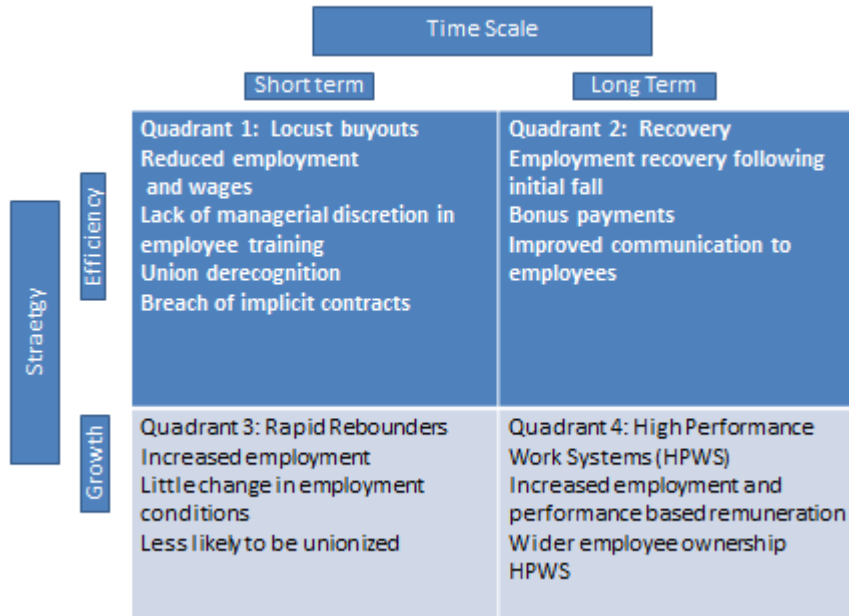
Time Scale

Short term

Long Term

Straetgy

Efficiency

Growth

| Quadrant 1: Locust buyouts<br>Reduced employment and wages<br>Lack of managerial discretion in employee training<br>Union derecognition<br>Breach of implicit contracts | Quadrant 2: Recovery<br>Employment recovery following initial fall<br>Bonus payments<br>Improved communication to employees |
|---|---|
| Quadrant 3: Rapid Rebounders<br>Increased employment<br>Little change in employment conditions<br>Less likely to be unionized | Quadrant 4: High Performance Work Systems (HPWS)<br>Increased employment and performance based remuneration<br>Wider employee ownership<br>HPWS |